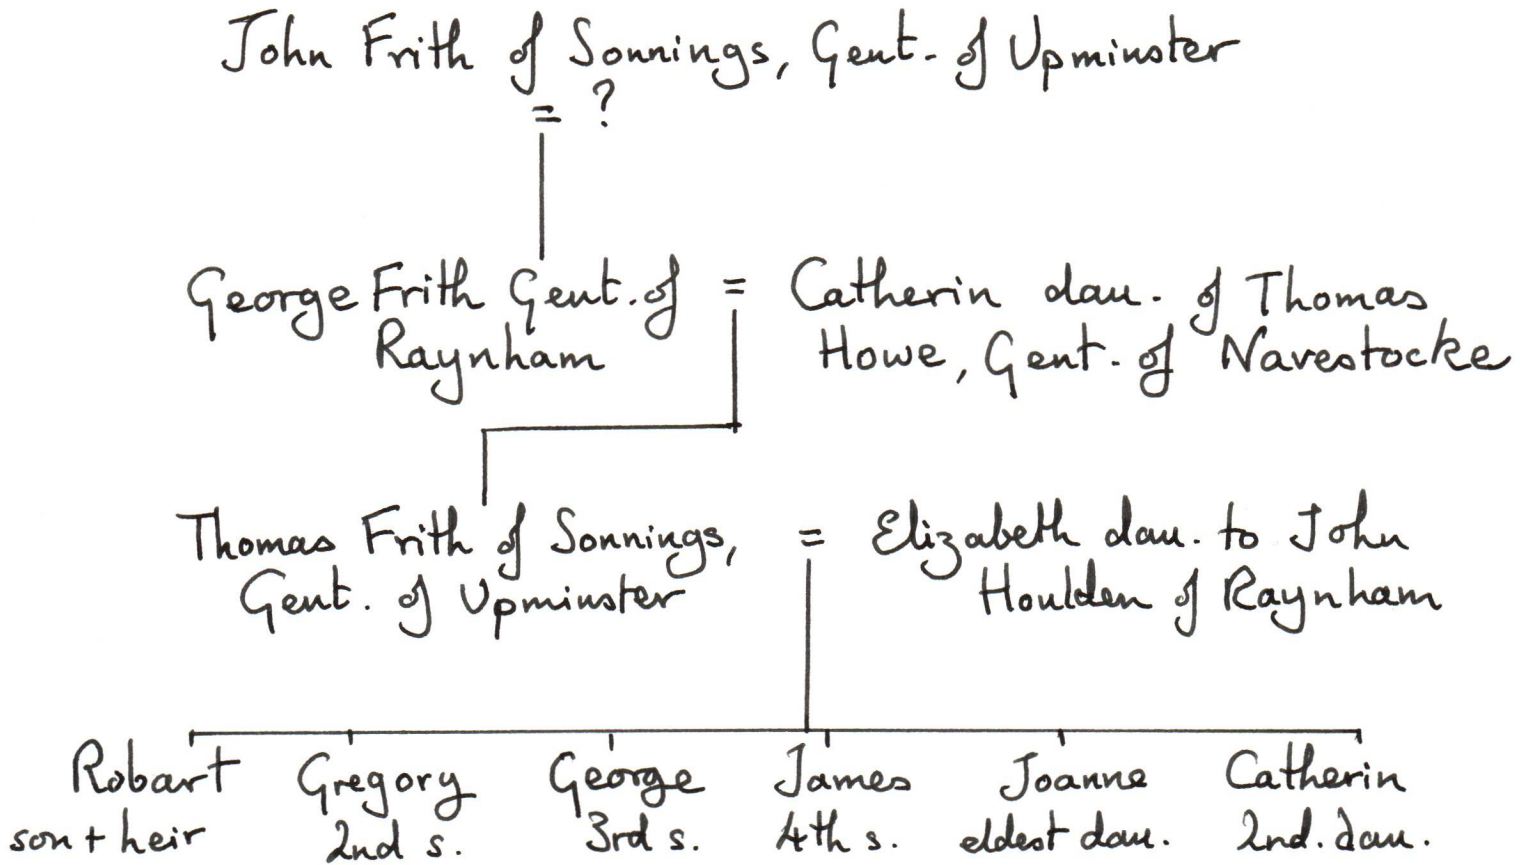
John Frith of Sonnings, Gent. of Upminster
= ?

George Frith Gent. of Raynham = Catherin dau. of Thomas Howe, Gent. of Navestocke

Thomas Frith of Sonnings, Gent. of Upminster = Elizabeth dau. to John Houlden of Raynham

Robart son + heir
Gregory 2nd s.
George 3rd s.
James 4th s.
Joanne eldest dau.
Catherin 2nd. dau.